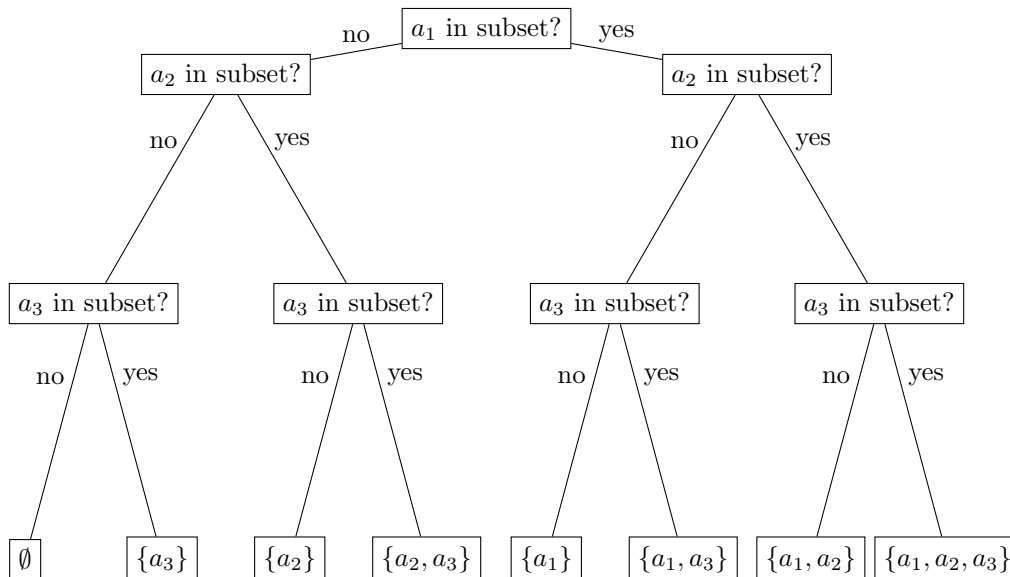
$a_1$ in subset?
no
yes
$a_2$ in subset?
no
yes
$a_2$ in subset?
no
yes
$a_3$ in subset?
no
yes
$a_3$ in subset?
no
yes
$a_3$ in subset?
no
yes
$a_3$ in subset?
no
yes
$\emptyset$
$\{a_3\}$
$\{a_2\}$
$\{a_2, a_3\}$
$\{a_1\}$
$\{a_1, a_3\}$
$\{a_1, a_2\}$
$\{a_1, a_2, a_3\}$